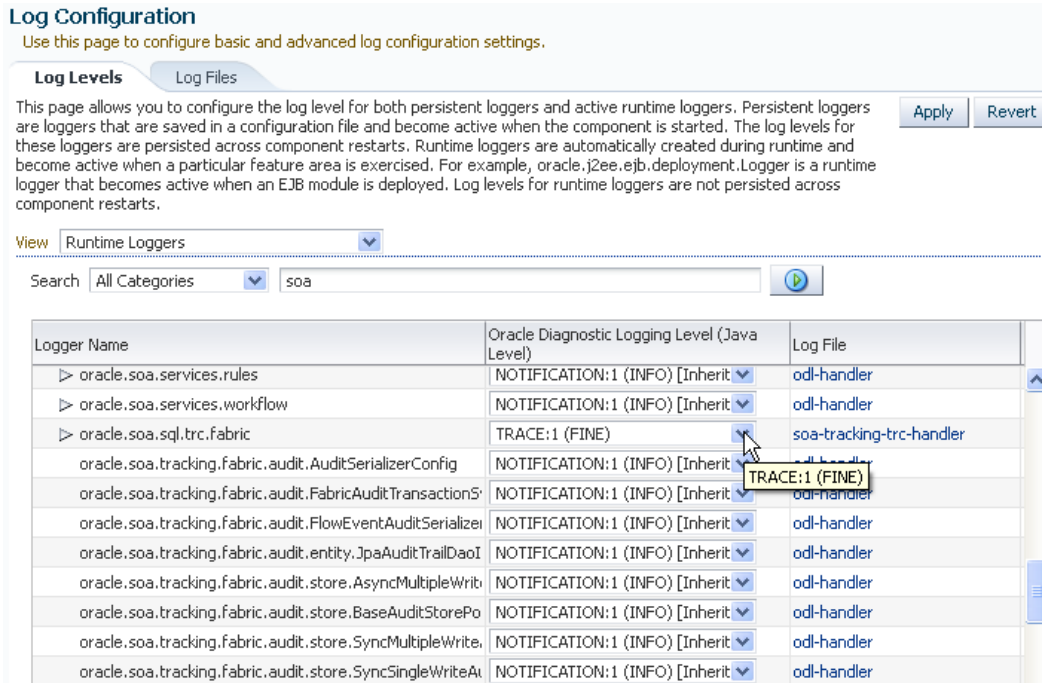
Log Configuration
Use this page to configure basic and advanced log configuration settings.

Log Levels | Log Files

This page allows you to configure the log level for both persistent loggers and active runtime loggers. Persistent loggers are loggers that are saved in a configuration file and become active when the component is started. The log levels for these loggers are persisted across component restarts. Runtime loggers are automatically created during runtime and become active when a particular feature area is exercised. For example, oracle.j2ee.ejb.deployment.Logger is a runtime logger that becomes active when an EJB module is deployed. Log levels for runtime loggers are not persisted across component restarts.

Apply | Revert

View Runtime Loggers

Search All Categories soa

| Logger Name | Oracle Diagnostic Logging Level (Java Level) | Log File |
|---|---|---|
| ▷ oracle.soa.services.rules | NOTIFICATION:1 (INFO) [Inherit | odl-handler |
| ▷ oracle.soa.services.workflow | NOTIFICATION:1 (INFO) [Inherit | odl-handler |
| ▷ oracle.soa.sql.trc.fabric | TRACE:1 (FINE) | soa-tracking-trc-handler |
| oracle.soa.tracking.fabric.audit.AuditSerializerConfig | NOTIFICATION:1 (INFO) [Inherit | odl-handler |
| oracle.soa.tracking.fabric.audit.FabricAuditTransactionS | NOTIFICATION:1 (INFO) [Inherit | odl-handler |
| oracle.soa.tracking.fabric.audit.FlowEventAuditSerialize | NOTIFICATION:1 (INFO) [Inherit | odl-handler |
| oracle.soa.tracking.fabric.audit.entity.JpaAuditTrailDaoI | NOTIFICATION:1 (INFO) [Inherit | odl-handler |
| oracle.soa.tracking.fabric.audit.store.AsyncMultipleWrit | NOTIFICATION:1 (INFO) [Inherit | odl-handler |
| oracle.soa.tracking.fabric.audit.store.BaseAuditStorePo | NOTIFICATION:1 (INFO) [Inherit | odl-handler |
| oracle.soa.tracking.fabric.audit.store.SyncMultipleWrite | NOTIFICATION:1 (INFO) [Inherit | odl-handler |
| oracle.soa.tracking.fabric.audit.store.SyncSingleWriteAu | NOTIFICATION:1 (INFO) [Inherit | odl-handler |

TRACE:1 (FINE)